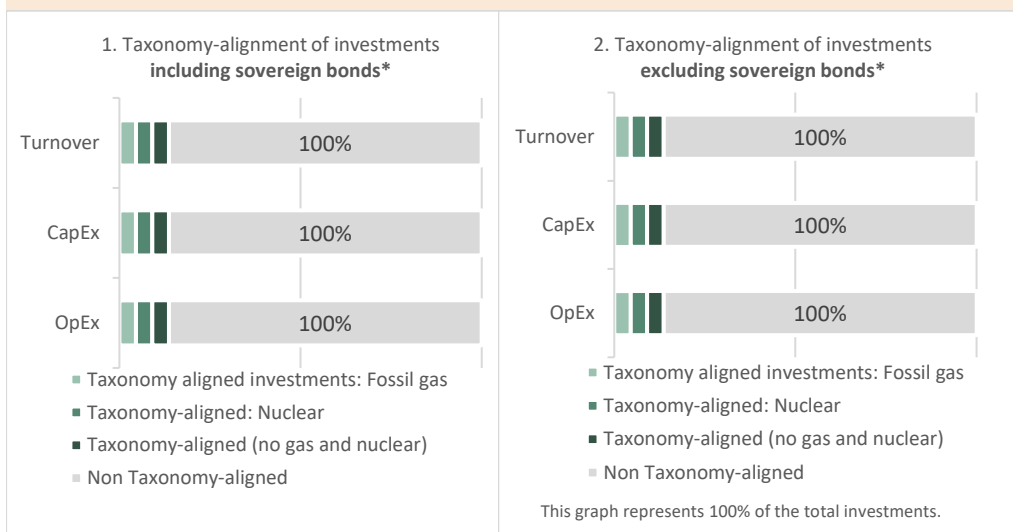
1. Taxonomy-alignment of investments **including sovereign bonds***

Turnover 100%

CapEx 100%

OpEx 100%

Taxonomy aligned investments: Fossil gas

Taxonomy-aligned: Nuclear

Taxonomy-aligned (no gas and nuclear)

Non Taxonomy-aligned

2. Taxonomy-alignment of investments **excluding sovereign bonds***

Turnover 100%

CapEx 100%

OpEx 100%

Taxonomy aligned investments: Fossil gas

Taxonomy-aligned: Nuclear

Taxonomy-aligned (no gas and nuclear)

Non Taxonomy-aligned

This graph represents 100% of the total investments.